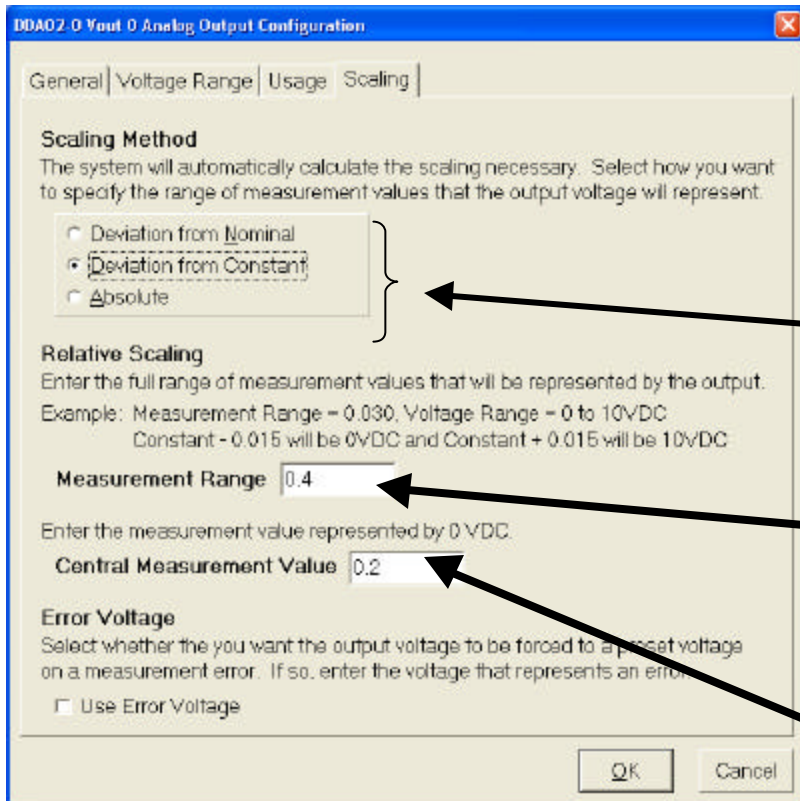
DDA02-0 Vout 0 Analog Output Configuration

General | Voltage Range | Usage | Scaling

Scaling Method
The system will automatically calculate the scaling necessary. Select how you want to specify the range of measurement values that the output voltage will represent:

Deviation from Nominal
Deviation from Constant
Absolute

Relative Scaling
Enter the full range of measurement values that will be represented by the output.
Example: Measurement Range = 0.030, Voltage Range = 0 to 10VDC
Constant - 0.015 will be 0VDC and Constant + 0.015 will be 10VDC

Measurement Range 0.4

Enter the measurement value represented by 0 VDC.
Central Measurement Value 0.2

Error Voltage
Select whether the you want the output voltage to be forced to a preset voltage on a measurement error. If so, enter the voltage that represents an error.

Use Error Voltage

OK Cancel